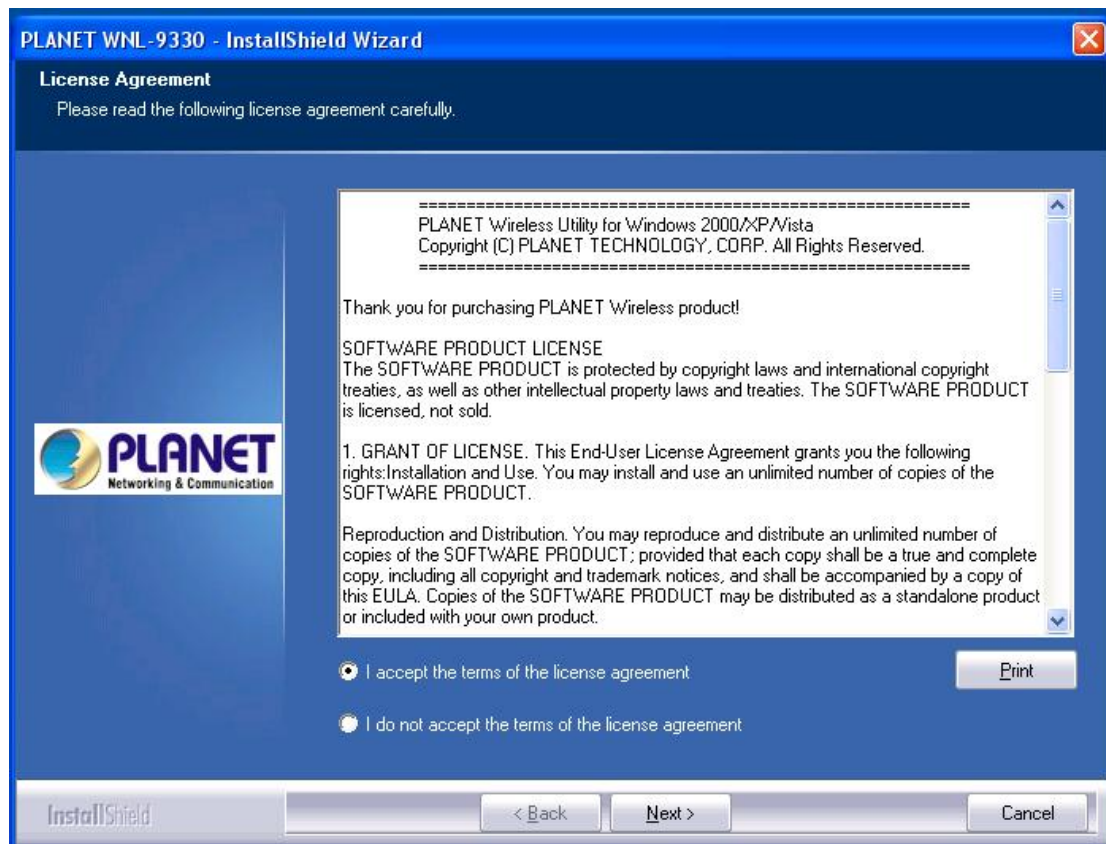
PLANET WNL-9330 - InstallShield Wizard

License Agreement
Please read the following license agreement carefully.

==========================================================
PLANET Wireless Utility for Windows 2000/XP/Vista
Copyright (C) PLANET TECHNOLOGY, CORP. All Rights Reserved.
==========================================================

Thank you for purchasing PLANET Wireless product!

SOFTWARE PRODUCT LICENSE
The SOFTWARE PRODUCT is protected by copyright laws and international copyright treaties, as well as other intellectual property laws and treaties. The SOFTWARE PRODUCT is licensed, not sold.

1. GRANT OF LICENSE. This End-User License Agreement grants you the following rights:Installation and Use. You may install and use an unlimited number of copies of the SOFTWARE PRODUCT.

Reproduction and Distribution. You may reproduce and distribute an unlimited number of copies of the SOFTWARE PRODUCT; provided that each copy shall be a true and complete copy, including all copyright and trademark notices, and shall be accompanied by a copy of this EULA. Copies of the SOFTWARE PRODUCT may be distributed as a standalone product or included with your own product.

PLANET
Networking & Communication

I accept the terms of the license agreement

I do not accept the terms of the license agreement

Print

InstallShield

< Back

Next >

Cancel